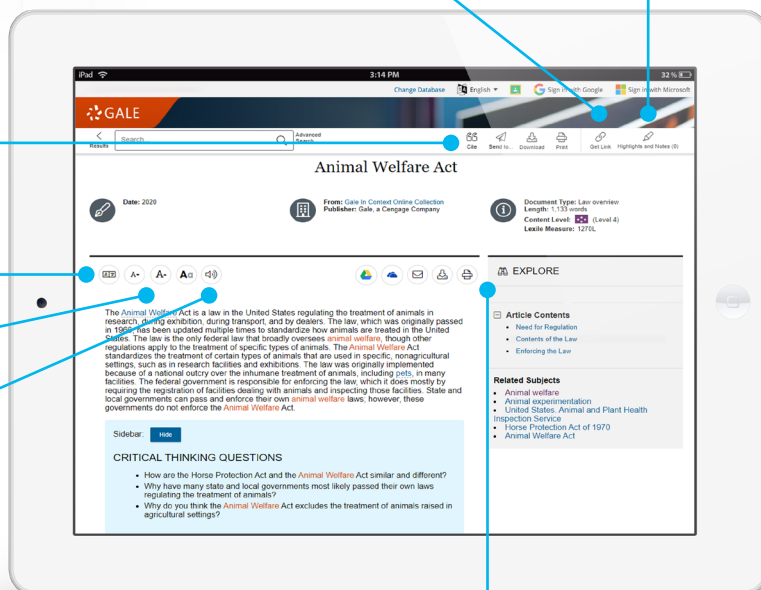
iPad
3:14 PM
32 %

Change Database
English
Sign in with Google
Sign in with Microsoft

GALE

Results
Search...
Advanced Search

Cite
Send to...
Download
Print
Get Link
Highlights and Notes (0)

Animal Welfare Act

Date: 2020

From: Gale In Context Online Collection
Publisher: Gale, a Cengage Company

Document Type: Law overview
Length: 1,133 words
Content Level: (Level 4)
Lexile Measure: 1270L

A-
A+
Aα

The Animal Welfare Act is a law in the United States regulating the treatment of animals in research, during exhibition, during transport, and by dealers. The law, which was originally passed in 1966, has been updated multiple times to standardize how animals are treated in the United States. The law is the only federal law that broadly oversees animal welfare, though other regulations apply to the treatment of specific types of animals. The Animal Welfare Act standardizes the treatment of certain types of animals that are used in specific, nonagricultural settings, such as in research facilities and exhibitions. The law was originally implemented because of a national outcry over the inhumane treatment of animals, including pets, in many facilities. The federal government is responsible for enforcing the law, which it does mostly by requiring the registration of facilities dealing with animals and inspecting those facilities. State and local governments can pass and enforce their own animal welfare laws; however, these governments do not enforce the Animal Welfare Act.

Sidebar: Hide

CRITICAL THINKING QUESTIONS

• How are the Horse Protection Act and the Animal Welfare Act similar and different?
• Why have many state and local governments most likely passed their own laws regulating the treatment of animals?
• Why do you think the Animal Welfare Act excludes the treatment of animals raised in agricultural settings?

EXPLORE

Article Contents
• Need for Regulation
• Contents of the Law
• Enforcing the Law

Related Subjects
• Animal welfare
• Animal experimentation
• United States. Animal and Plant Health Inspection Service
• Horse Protection Act of 1970
• Animal Welfare Act